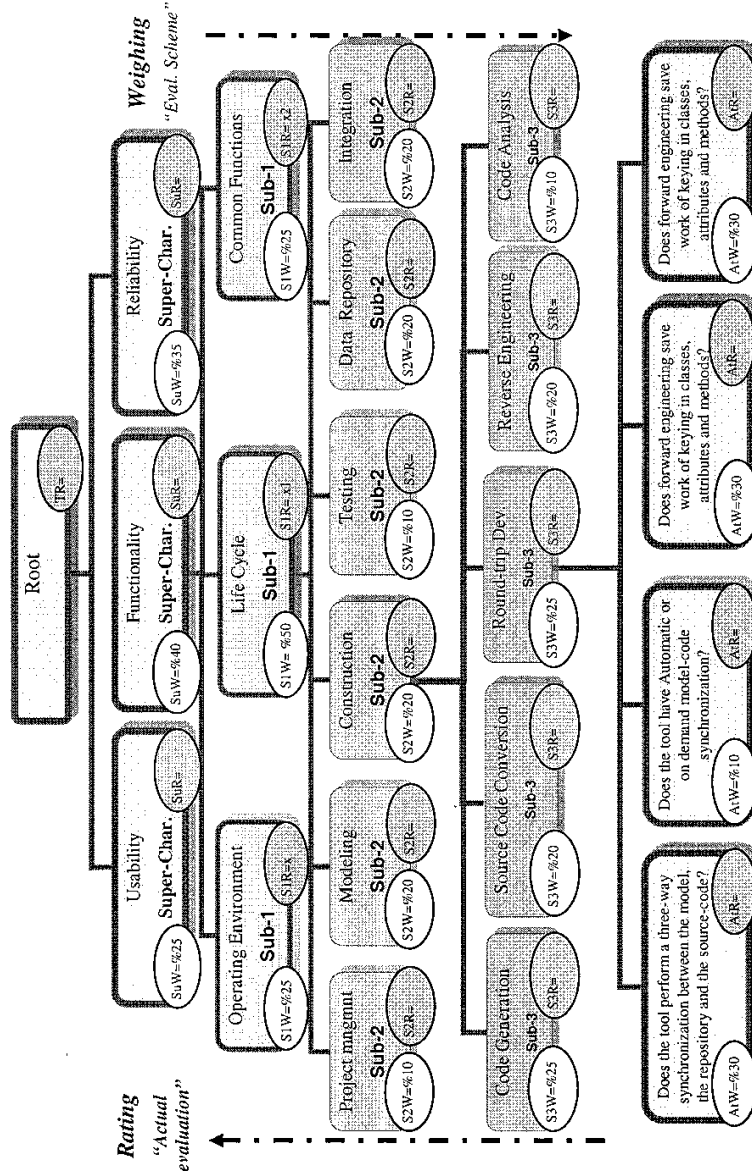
Root
TR=

Usability
Super-Char.
SuW=%25
SuR=

Functionality
Super-Char.
SuW=%40
SuR=

Reliability
Super-Char.
SuW=%35
SuR=

Operating Environment
Sub-1
S1W=%25
S1R=x

Life Cycle
Sub-1
S1W=%50
S1R=x1

Common Functions
Sub-1
S1W=%25
S1R=x2

Project mngmnt
Sub-2
S2W=%10
S2R=

Modeling
Sub-2
S2W=%20
S2R=

Construction
Sub-2
S2W=%20
S2R=

Testing
Sub-2
S2W=%10
S2R=

Data Repository
Sub-2
S2W=%20
S2R=

Integration
Sub-2
S2W=%20
S2R=

Code Generation
Sub-3
S3W=%25
S3R=

Source Code Conversion
Sub-3
S3W=%20
S3R=

Round-trip Dev
Sub-3
S3W=%25
S3R=

Reverse Engineering
Sub-3
S3W=%20
S3R=

Code Analysis
Sub-3
S3W=%10
S3R=

Does the tool perform a three-way synchronization between the model, the repository and the source-code?
AtW=%30
AtR=

Does the tool have Automatic or on demand model-code synchronization?
AtW=%10
AtR=

Does forward engineering save work of keying in classes, attributes and methods?
AtW=%30
AtR=

Does forward engineering save work of keying in classes, attributes and methods?
AtW=%30
AtR=

Rating
"Actual evaluation"

Weighing
"Eval. Scheme"